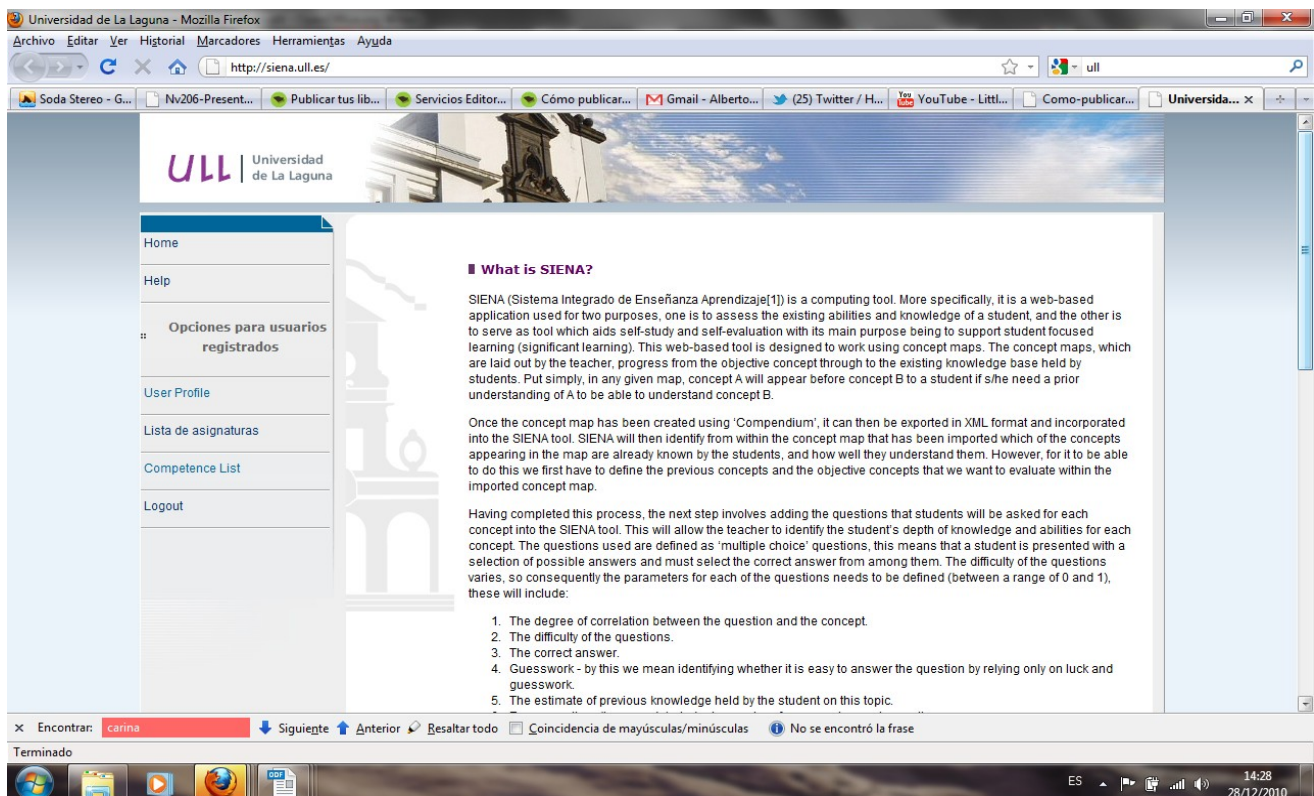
Universidad de La Laguna - Mozilla Firefox

Archivo Editar Ver Historial Marcadores Herramientas Ayuda

http://siena.ull.es/

ull

Soda Stereo - G... | Nv206-Present... | Publicar tus lib... | Servicios Editor... | Cómo publicar... | Gmail - Alberto... | (25) Twitter / H... | YouTube - Littl... | Como-publicar... | Universida... ×

ULL | Universidad de La Laguna

Home

Help

Opciones para usuarios registrados

User Profile

Lista de asignaturas

Competence List

Logout

What is SIENA?

SIENA (Sistema Integrado de Enseñanza Aprendizaje[1]) is a computing tool. More specifically, it is a web-based application used for two purposes, one is to assess the existing abilities and knowledge of a student, and the other is to serve as tool which aids self-study and self-evaluation with its main purpose being to support student focused learning (significant learning). This web-based tool is designed to work using concept maps. The concept maps, which are laid out by the teacher, progress from the objective concept through to the existing knowledge base held by students. Put simply, in any given map, concept A will appear before concept B to a student if s/he need a prior understanding of A to be able to understand concept B.

Once the concept map has been created using 'Compendium', it can then be exported in XML format and incorporated into the SIENA tool. SIENA will then identify from within the concept map that has been imported which of the concepts appearing in the map are already known by the students, and how well they understand them. However, for it to be able to do this we first have to define the previous concepts and the objective concepts that we want to evaluate within the imported concept map.

Having completed this process, the next step involves adding the questions that students will be asked for each concept into the SIENA tool. This will allow the teacher to identify the student's depth of knowledge and abilities for each concept. The questions used are defined as 'multiple choice' questions, this means that a student is presented with a selection of possible answers and must select the correct answer from among them. The difficulty of the questions varies, so consequently the parameters for each of the questions needs to be defined (between a range of 0 and 1), these will include:

1. The degree of correlation between the question and the concept.
2. The difficulty of the questions.
3. The correct answer.
4. Guesswork - by this we mean identifying whether it is easy to answer the question by relying only on luck and guesswork.
5. The estimate of previous knowledge held by the student on this topic.

× Encontrar: carina | Siguiente | Anterior | Resaltar todo | Coincidencia de mayúsculas/minúsculas | No se encontró la frase

Terminado

ES 14:28 28/12/2010